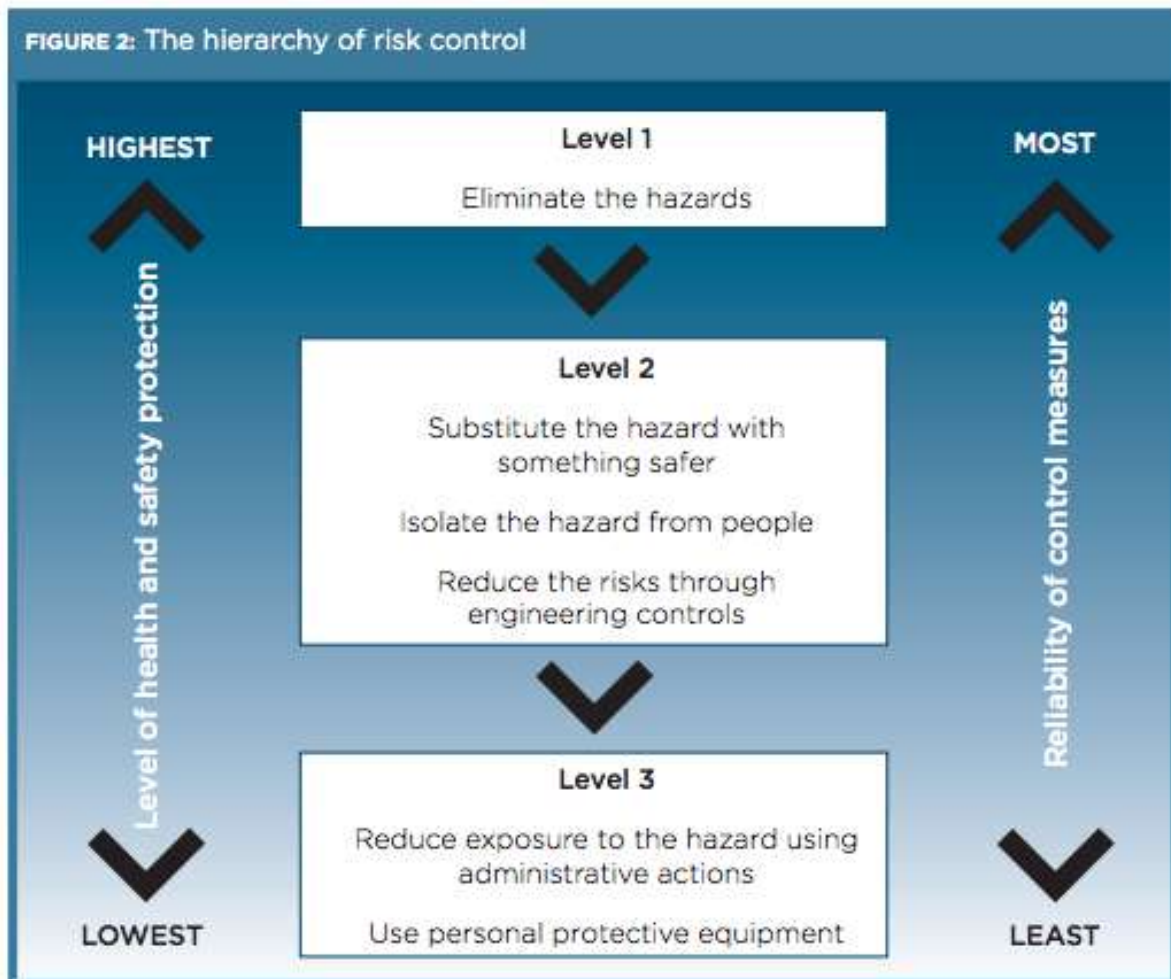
FIGURE 2: The hierarchy of risk control

HIGHEST

Level of health and safety protection

LOWEST

Level 1

Eliminate the hazards

Level 2

Substitute the hazard with something safer

Isolate the hazard from people

Reduce the risks through engineering controls

Level 3

Reduce exposure to the hazard using administrative actions

Use personal protective equipment

MOST

Reliability of control measures

LEAST